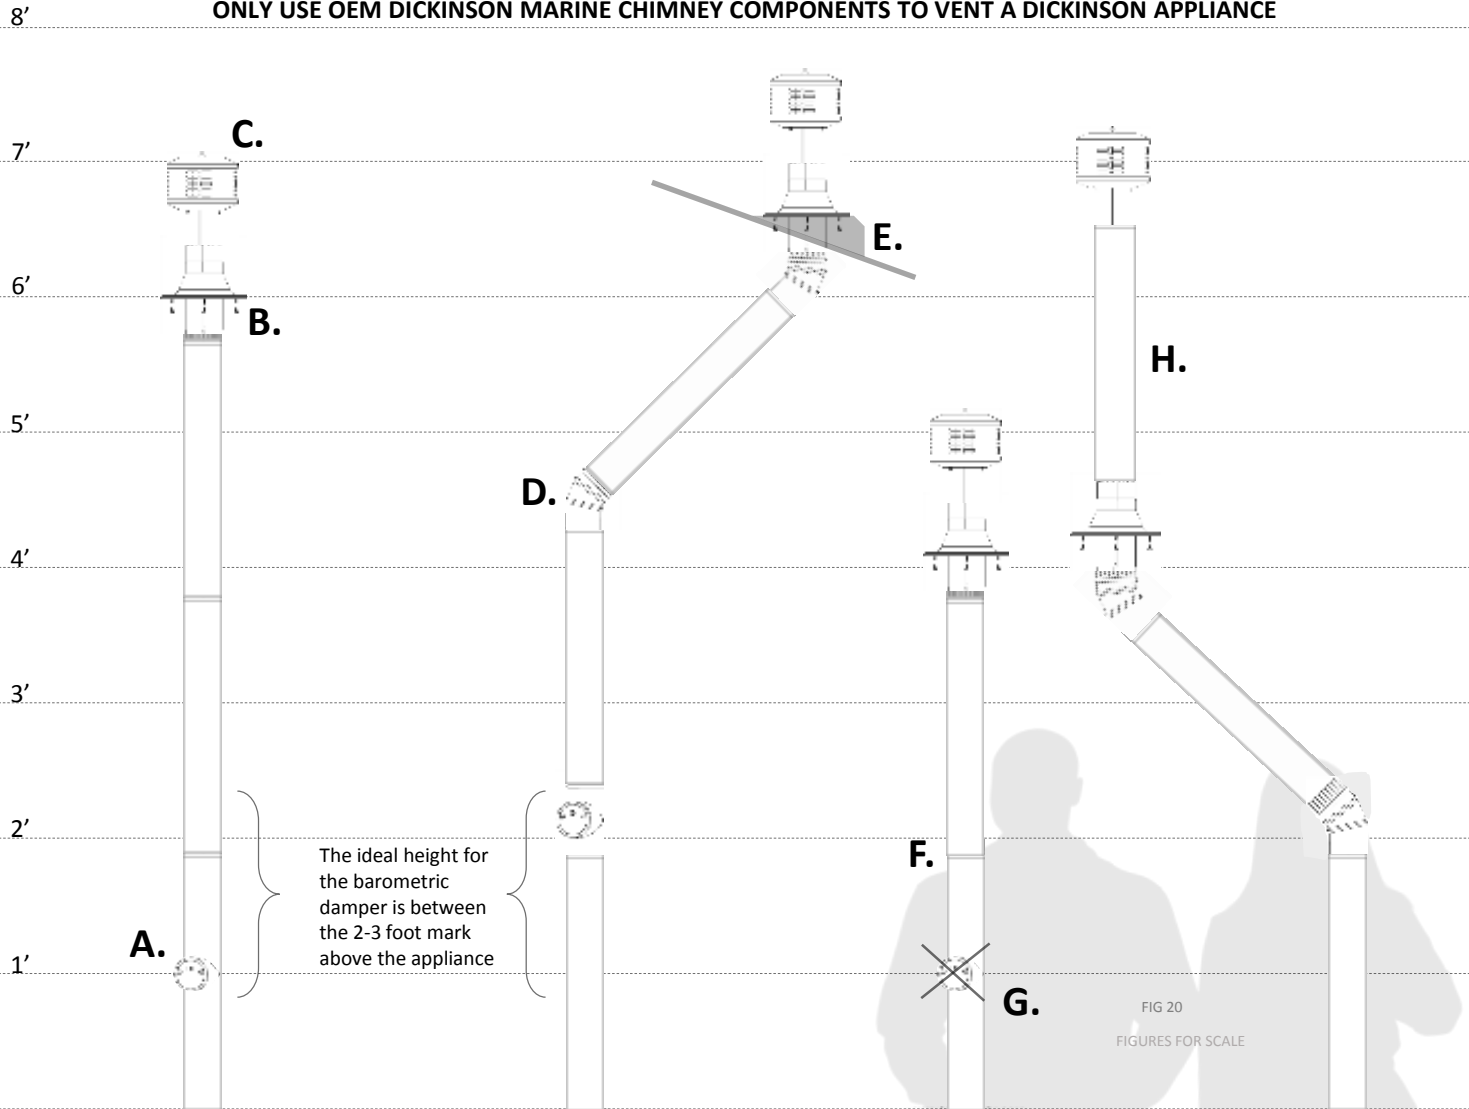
8′

ONLY USE OEM DICKINSON MARINE CHIMNEY COMPONENTS TO VENT A DICKINSON APPLIANCE

7′

C.

E.

6′

B.

H.

5′

D.

4′

3′

2′

The ideal height for the barometric damper is between the 2-3 foot mark above the appliance

F.

A.

1′

G.

FIG 20

FIGURES FOR SCALE